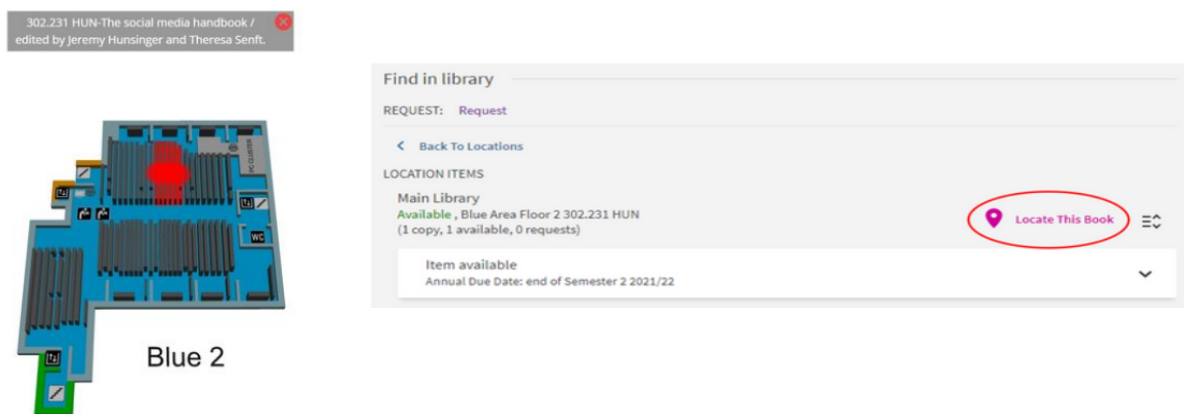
302.231 HUN-The social media handbook / edited by Jeremy Hunsinger and Theresa Senft.

PC CLUSTER

WC

Blue 2

Find in library

REQUEST: Request

< Back To Locations

LOCATION ITEMS

Main Library
Available , Blue Area Floor 2 302.231 HUN
(1 copy, 1 available, 0 requests)

Locate This Book

Item available
Annual Due Date: end of Semester 2 2021/22